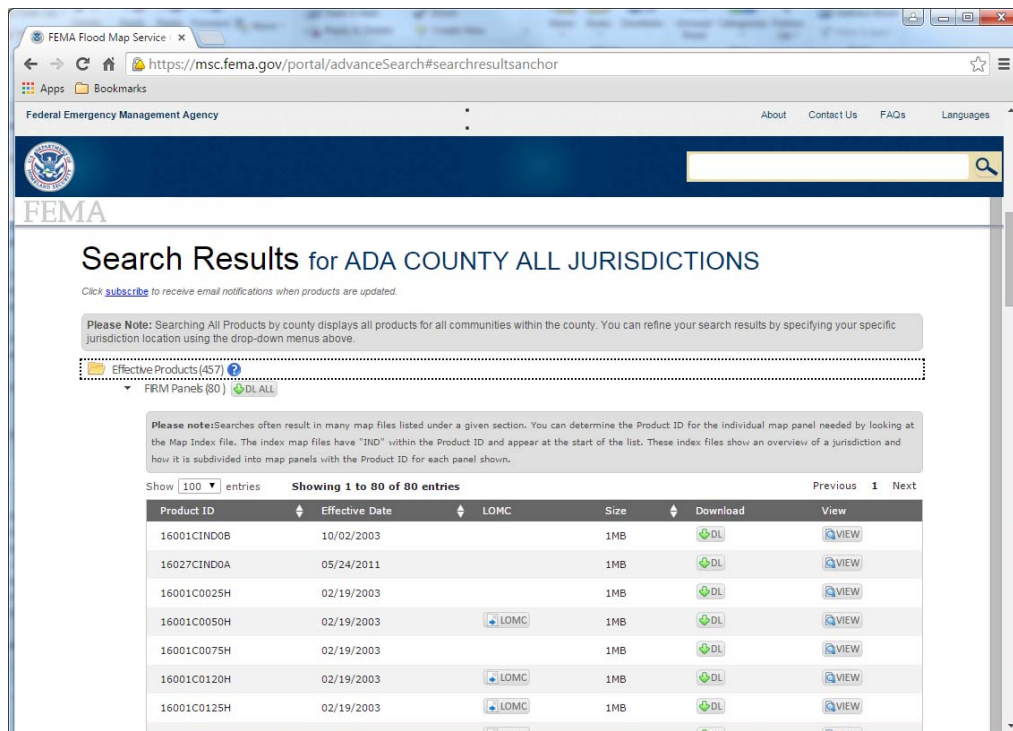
FEMA Flood Map Service ×

https://msc.fema.gov/portal/advanceSearch#searchresultsanchor

Apps Bookmarks

Federal Emergency Management Agency

About Contact Us FAQs Languages

FEMA

Search Results for ADA COUNTY ALL JURISDICTIONS

Click subscribe to receive email notifications when products are updated.

Please Note: Searching All Products by county displays all products for all communities within the county. You can refine your search results by specifying your specific jurisdiction location using the drop-down menus above.

Effective Products (457)

FIRM Panels (80) DL ALL

Please note:Searches often result in many map files listed under a given section. You can determine the Product ID for the individual map panel needed by looking at the Map Index file. The index map files have "IND" within the Product ID and appear at the start of the list. These index files show an overview of a jurisdiction and how it is subdivided into map panels with the Product ID for each panel shown.

Show 100 entries Showing 1 to 80 of 80 entries Previous 1 Next

| Product ID | Effective Date | LOMC | Size | Download | View |
|---|---|---|---|---|---|
| 16001CIND0B | 10/02/2003 | | 1MB | DL | VIEW |
| 16027CIND0A | 05/24/2011 | | 1MB | DL | VIEW |
| 16001C0025H | 02/19/2003 | | 1MB | DL | VIEW |
| 16001C0050H | 02/19/2003 | LOMC | 1MB | DL | VIEW |
| 16001C0075H | 02/19/2003 | | 1MB | DL | VIEW |
| 16001C0120H | 02/19/2003 | LOMC | 1MB | DL | VIEW |
| 16001C0125H | 02/19/2003 | LOMC | 1MB | DL | VIEW |